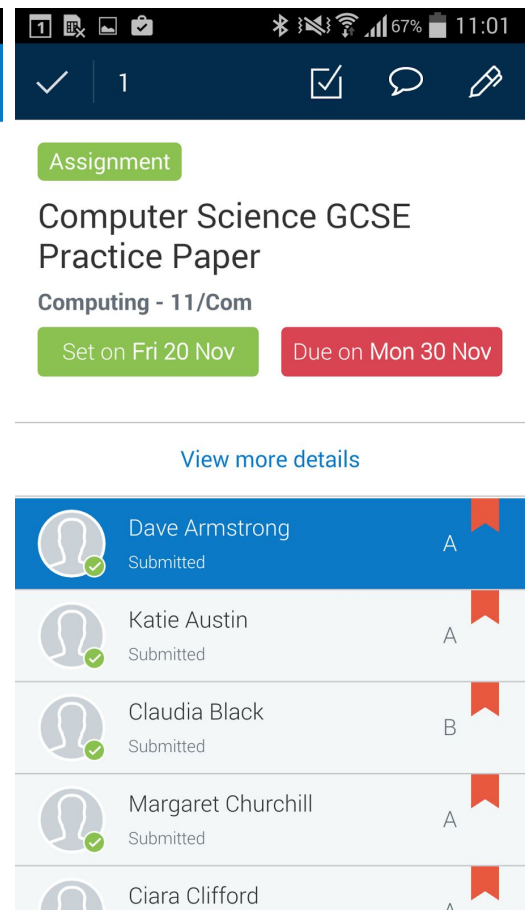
1 67% 11:01

1

Assignment

Computer Science GCSE Practice Paper

Computing - 11/Com

Set on Fri 20 Nov

Due on Mon 30 Nov

View more details

Dave Armstrong
Submitted
A

Katie Austin
Submitted
A

Claudia Black
Submitted
B

Margaret Churchill
Submitted
A

Ciara Clifford
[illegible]